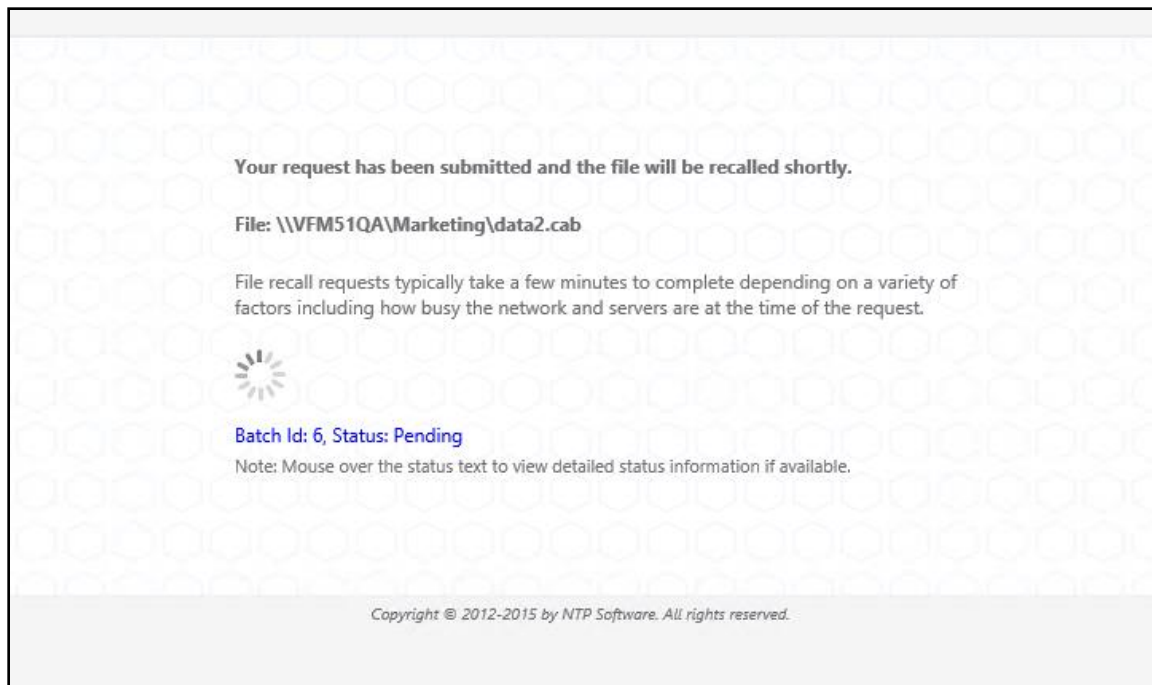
Your request has been submitted and the file will be recalled shortly.

File: \\VFM51QA\Marketing\data2.cab

File recall requests typically take a few minutes to complete depending on a variety of factors including how busy the network and servers are at the time of the request.

Batch Id: 6, Status: Pending

Note: Mouse over the status text to view detailed status information if available.

Copyright © 2012-2015 by NTP Software. All rights reserved.